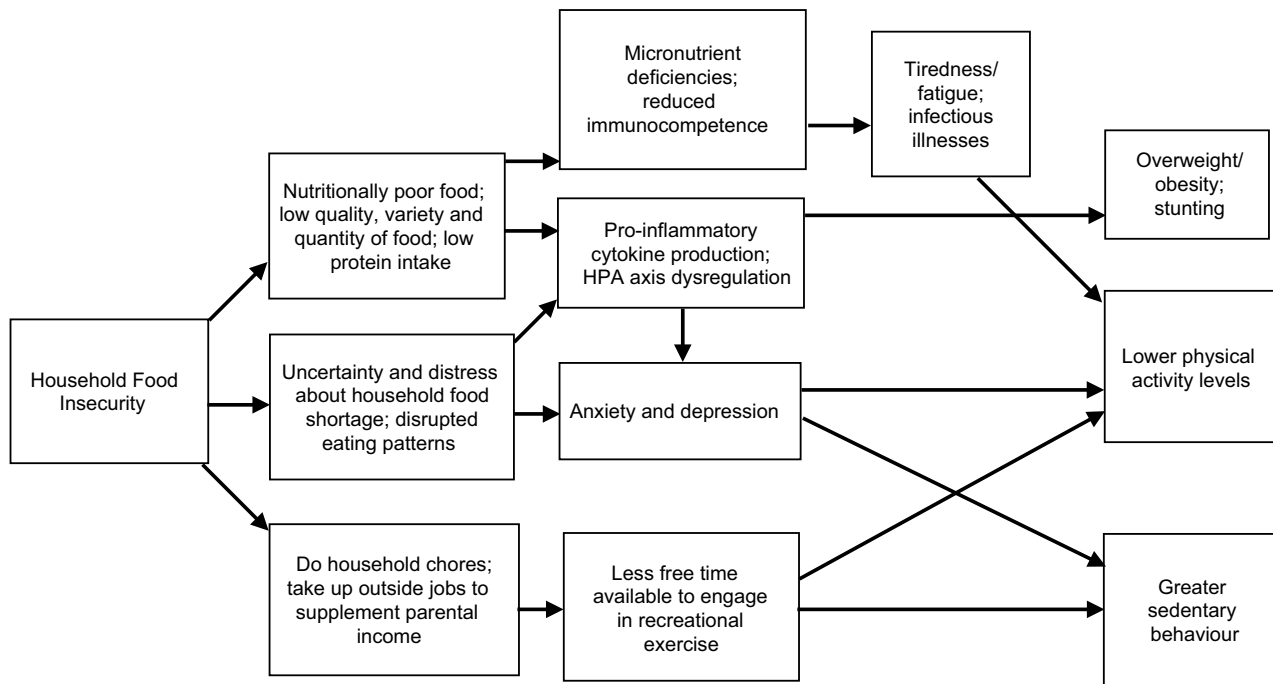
Household Food Insecurity

Nutritionally poor food; low quality, variety and quantity of food; low protein intake

Uncertainty and distress about household food shortage; disrupted eating patterns

Do household chores; take up outside jobs to supplement parental income

Micronutrient deficiencies; reduced immunocompetence

Pro-inflammatory cytokine production; HPA axis dysregulation

Anxiety and depression

Less free time available to engage in recreational exercise

Tiredness/ fatigue; infectious illnesses

Overweight/ obesity; stunting

Lower physical activity levels

Greater sedentary behaviour